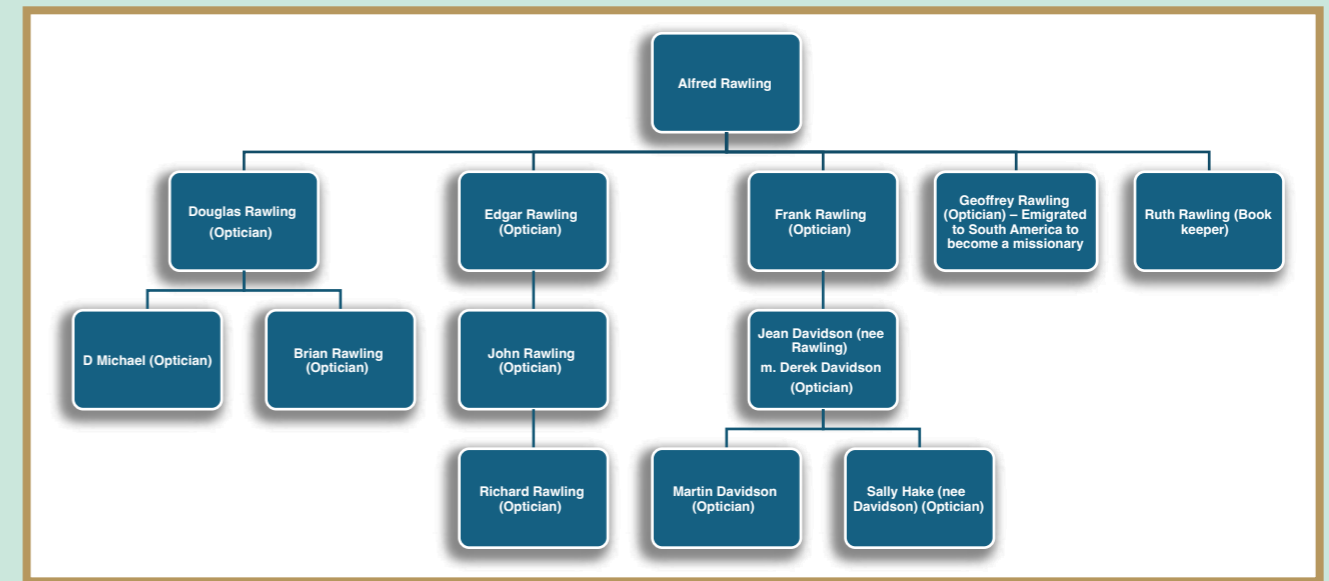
Alfred Rawling

Douglas Rawling (Optician)

Edgar Rawling (Optician)

Frank Rawling (Optician)

Geoffrey Rawling (Optician) – Emigrated to South America to become a missionary

Ruth Rawling (Book keeper)

D Michael (Optician)

Brian Rawling (Optician)

John Rawling (Optician)

Jean Davidson (nee Rawling) m. Derek Davidson (Optician)

Richard Rawling (Optician)

Martin Davidson (Optician)

Sally Hake (nee Davidson) (Optician)